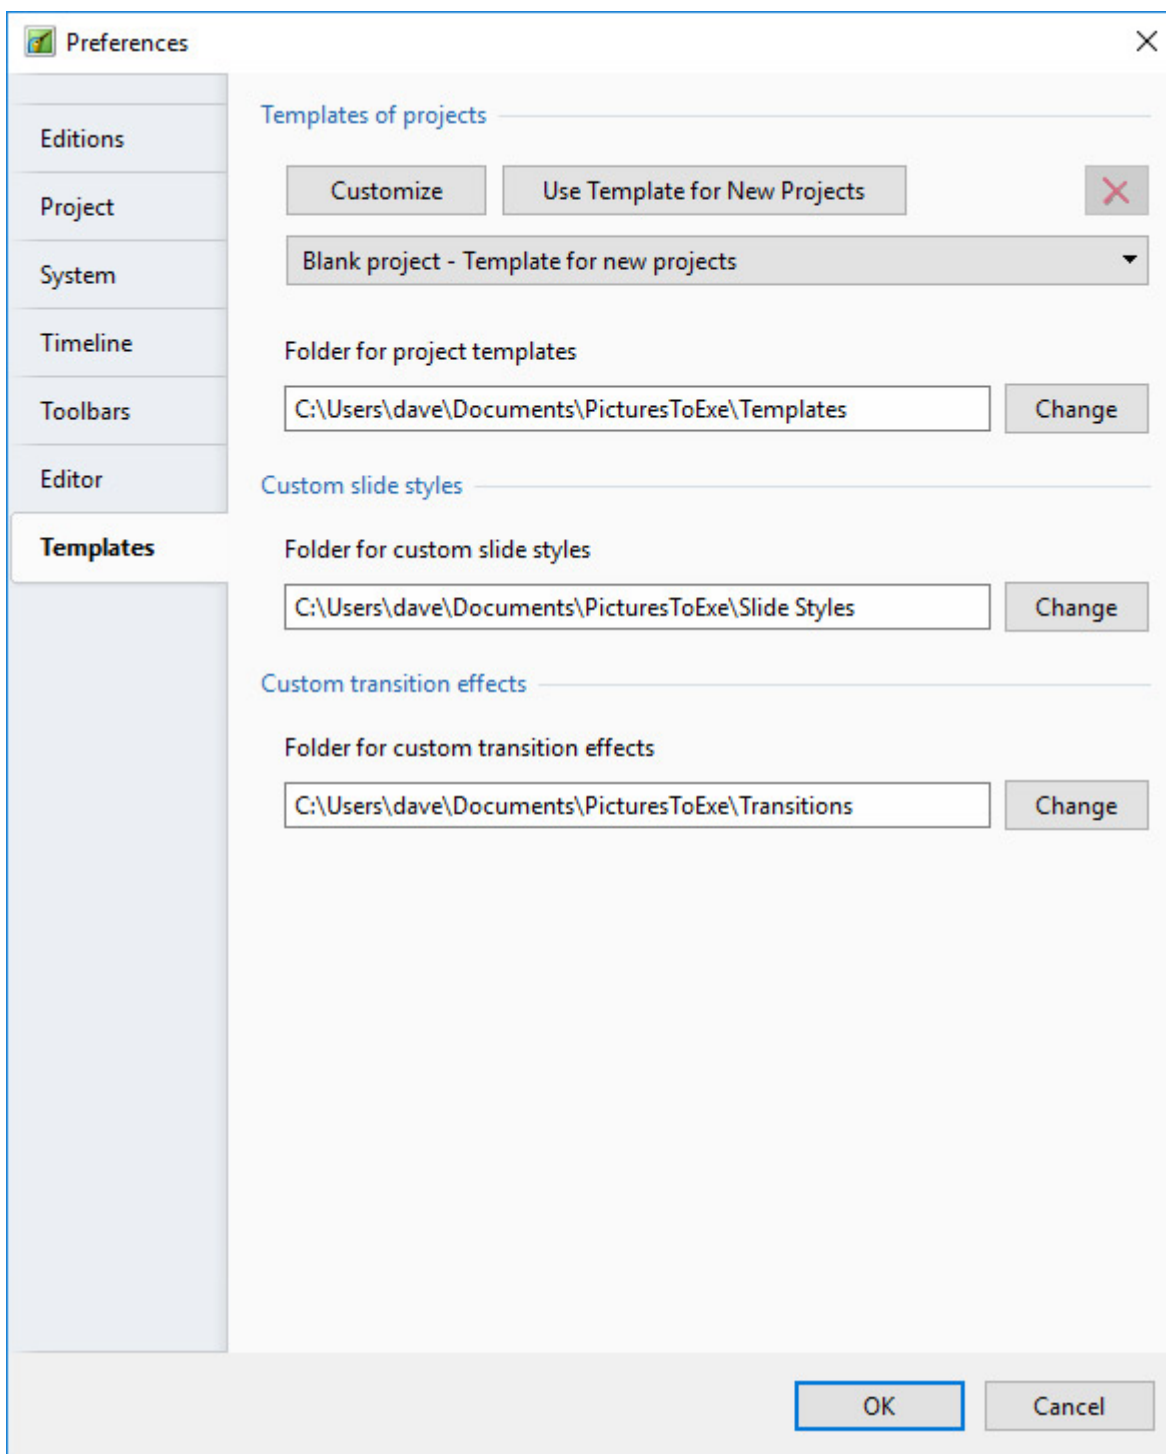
Preferences

Editions
Project
System
Timeline
Toolbars
Editor
Templates

Templates of projects

Customize
Use Template for New Projects

Blank project - Template for new projects

Folder for project templates

C:\Users\dave\Documents\PicturesToExe\Templates
Change

Custom slide styles

Folder for custom slide styles

C:\Users\dave\Documents\PicturesToExe\Slide Styles
Change

Custom transition effects

Folder for custom transition effects

C:\Users\dave\Documents\PicturesToExe\Transitions
Change

OK
Cancel